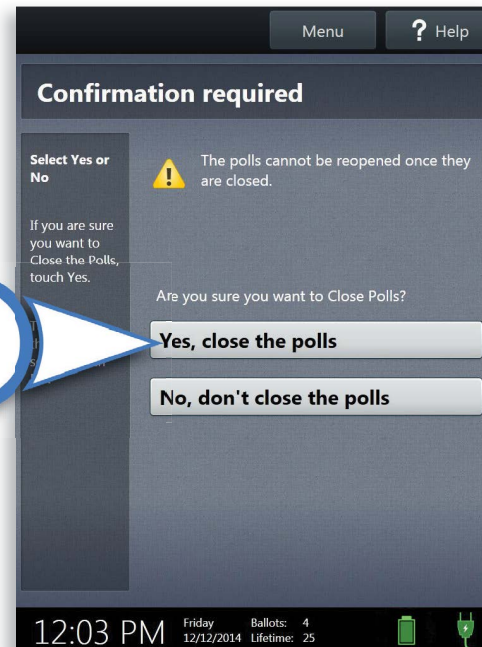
Menu

? Help

Confirmation required

Select Yes or No

If you are sure you want to Close the Polls, touch Yes.

The polls cannot be reopened once they are closed.

Are you sure you want to Close Polls?

Yes, close the polls

No, don't close the polls

12:03 PM

Friday 12/12/2014

Ballots: 4
Lifetime: 25